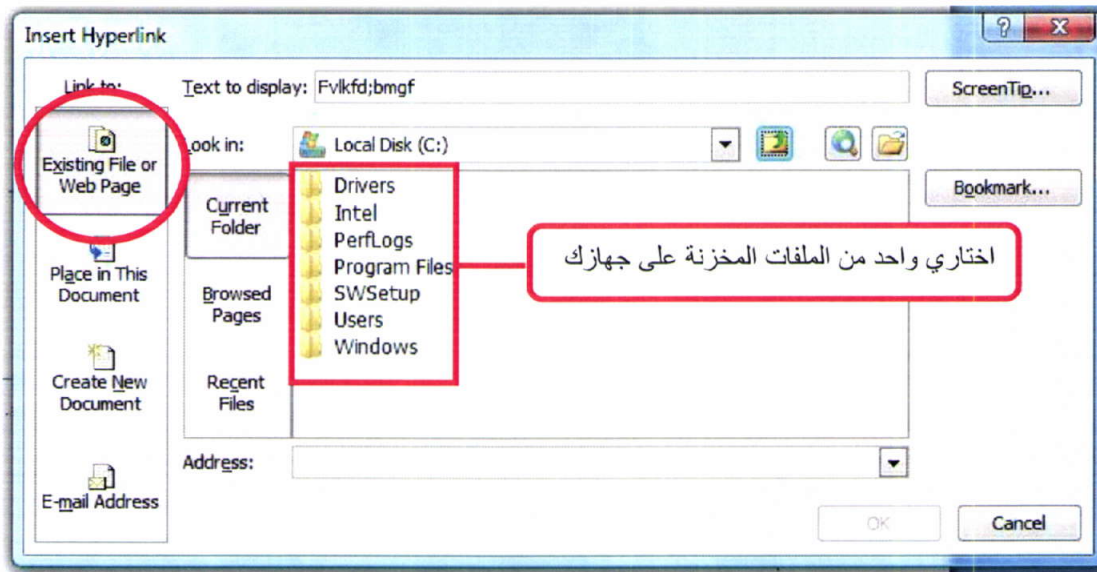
Insert Hyperlink

?

X

Link to:

Text to display: Fvlkfd;bmgf

ScreenTip...

Existing File or Web Page

Look in:

Local Disk (C:)

Current Folder

Drivers
Intel
PerfLogs
Program Files
SWSetup
Users
Windows

Bookmark...

اختاري واحد من الملفات المخزنة على جهازك

Place in This Document

Browsed Pages

Create New Document

Recent Files

Address:

E-mail Address

OK

Cancel